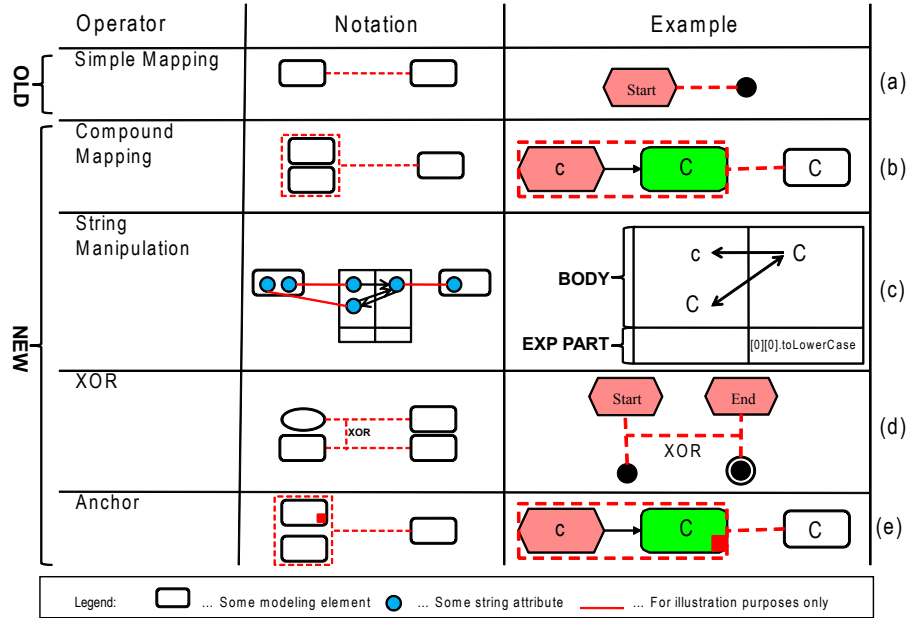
| | Operator | Notation | Example | |
|---|---|---|---|---|
| OLD | Simple Mapping | | Start | (a) |
| NEW | Compound Mapping | | c C C | (b) |
| | String Manipulation | | BODY c C C EXP PART [0][0].toLowerCase | (c) |
| | XOR | XOR | Start End XOR | (d) |
| | Anchor | | c C C | (e) |

Legend: ... Some modeling element ... Some string attribute ... For illustration purposes only